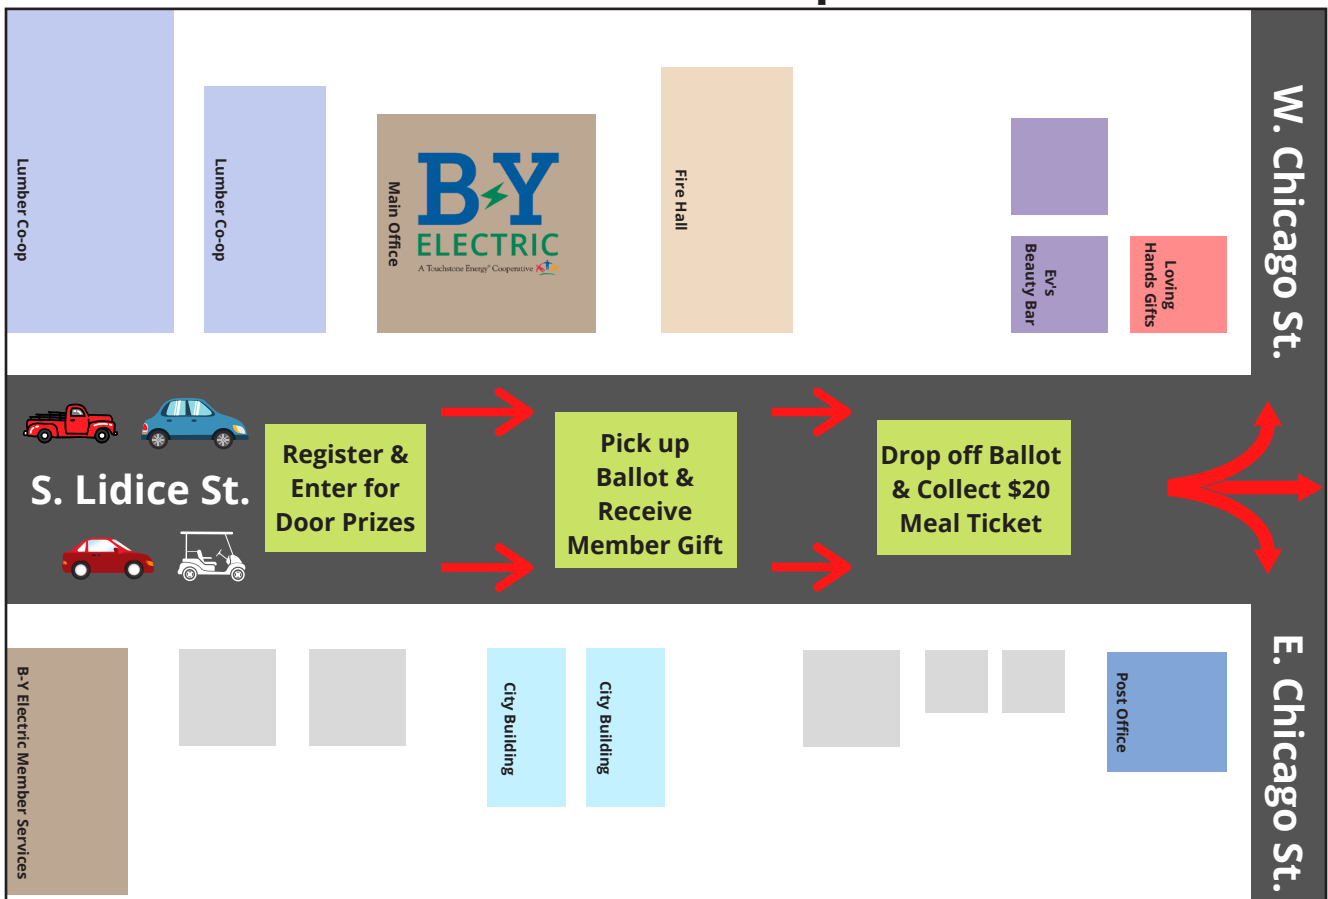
Lumber Co-op

Lumber Co-op

Main Office

B-Y
ELECTRIC
A Touchstone Energy® Cooperative

Fire Hall

Ev's Beauty Bar

Loving Hands Gifts

W. Chicago St.

S. Lidice St.

Register & Enter for Door Prizes

Pick up Ballot & Receive Member Gift

Drop off Ballot & Collect $20 Meal Ticket

B-Y Electric Member Services

City Building

City Building

Post Office

E. Chicago St.